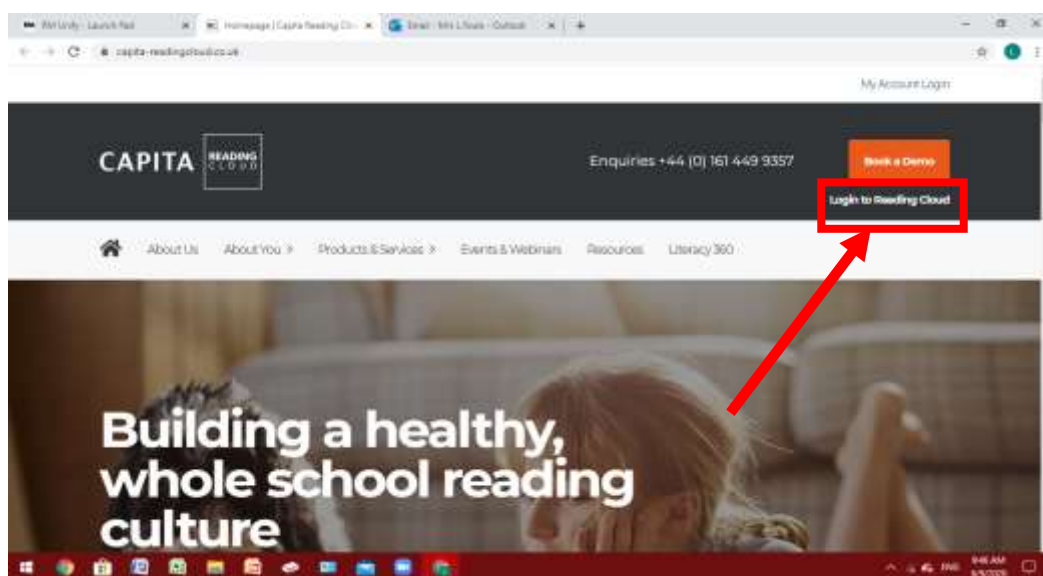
RM Unify - Launch Pad × Homepage | Capita Reading Cl... × Email - Mrs L Toale - Outlook × +

capita-readingcloud.co.uk

My Account Login

CAPITA READING CLOUD

Enquiries +44 (0) 161 449 9357

Book a Demo

Login to Reading Cloud

About Us About You > Products & Services > Events & Webinars Resources Literacy 360

Building a healthy, whole school reading culture

9:46 AM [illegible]